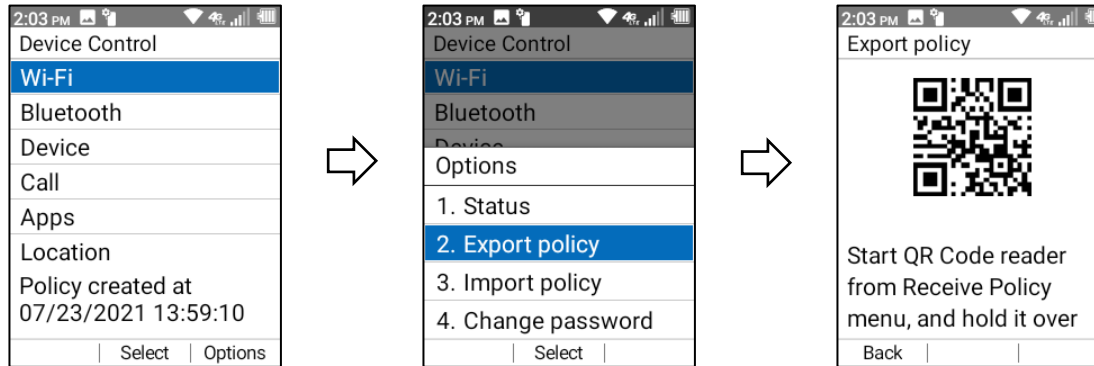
2:03 PM
Device Control
Wi-Fi
Bluetooth
Device
Call
Apps
Location
Policy created at 07/23/2021 13:59:10
Select | Options

2:03 PM
Device Control
Wi-Fi
Bluetooth
Device
Options
1. Status
2. Export policy
3. Import policy
4. Change password
Select

2:03 PM
Export policy
Start QR Code reader from Receive Policy menu, and hold it over
Back